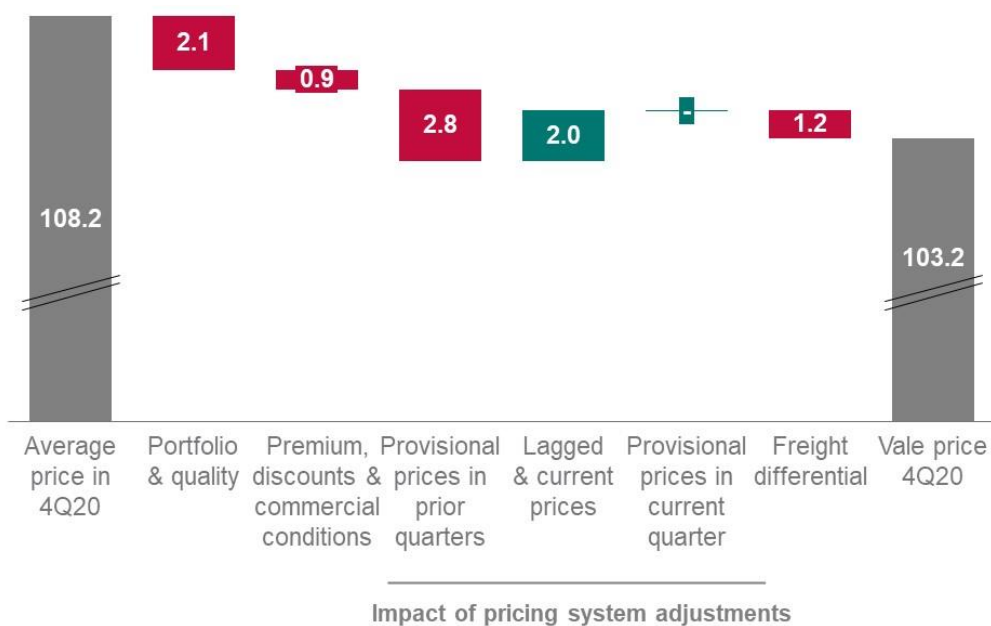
108.2

2.1

0.9

2.8

2.0

-

1.2

103.2

Average price in 4Q20

Portfolio & quality

Premium, discounts & commercial conditions

Provisional prices in prior quarters

Lagged & current prices

Provisional prices in current quarter

Freight differential

Vale price 4Q20

Impact of pricing system adjustments